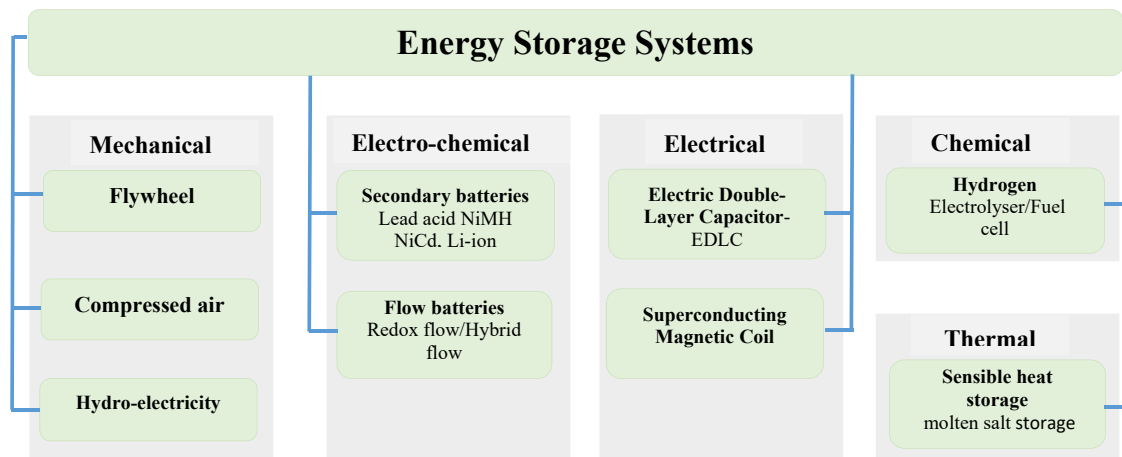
Energy Storage Systems

Mechanical

Flywheel

Compressed air

Hydro-electricity

Electro-chemical

Secondary batteries
Lead acid NiMH
NiCd. Li-ion

Flow batteries
Redox flow/Hybrid flow

Electrical

Electric Double-Layer Capacitor-EDLC

Superconducting Magnetic Coil

Chemical

Hydrogen
Electrolyser/Fuel cell

Thermal

Sensible heat storage
molten salt storage